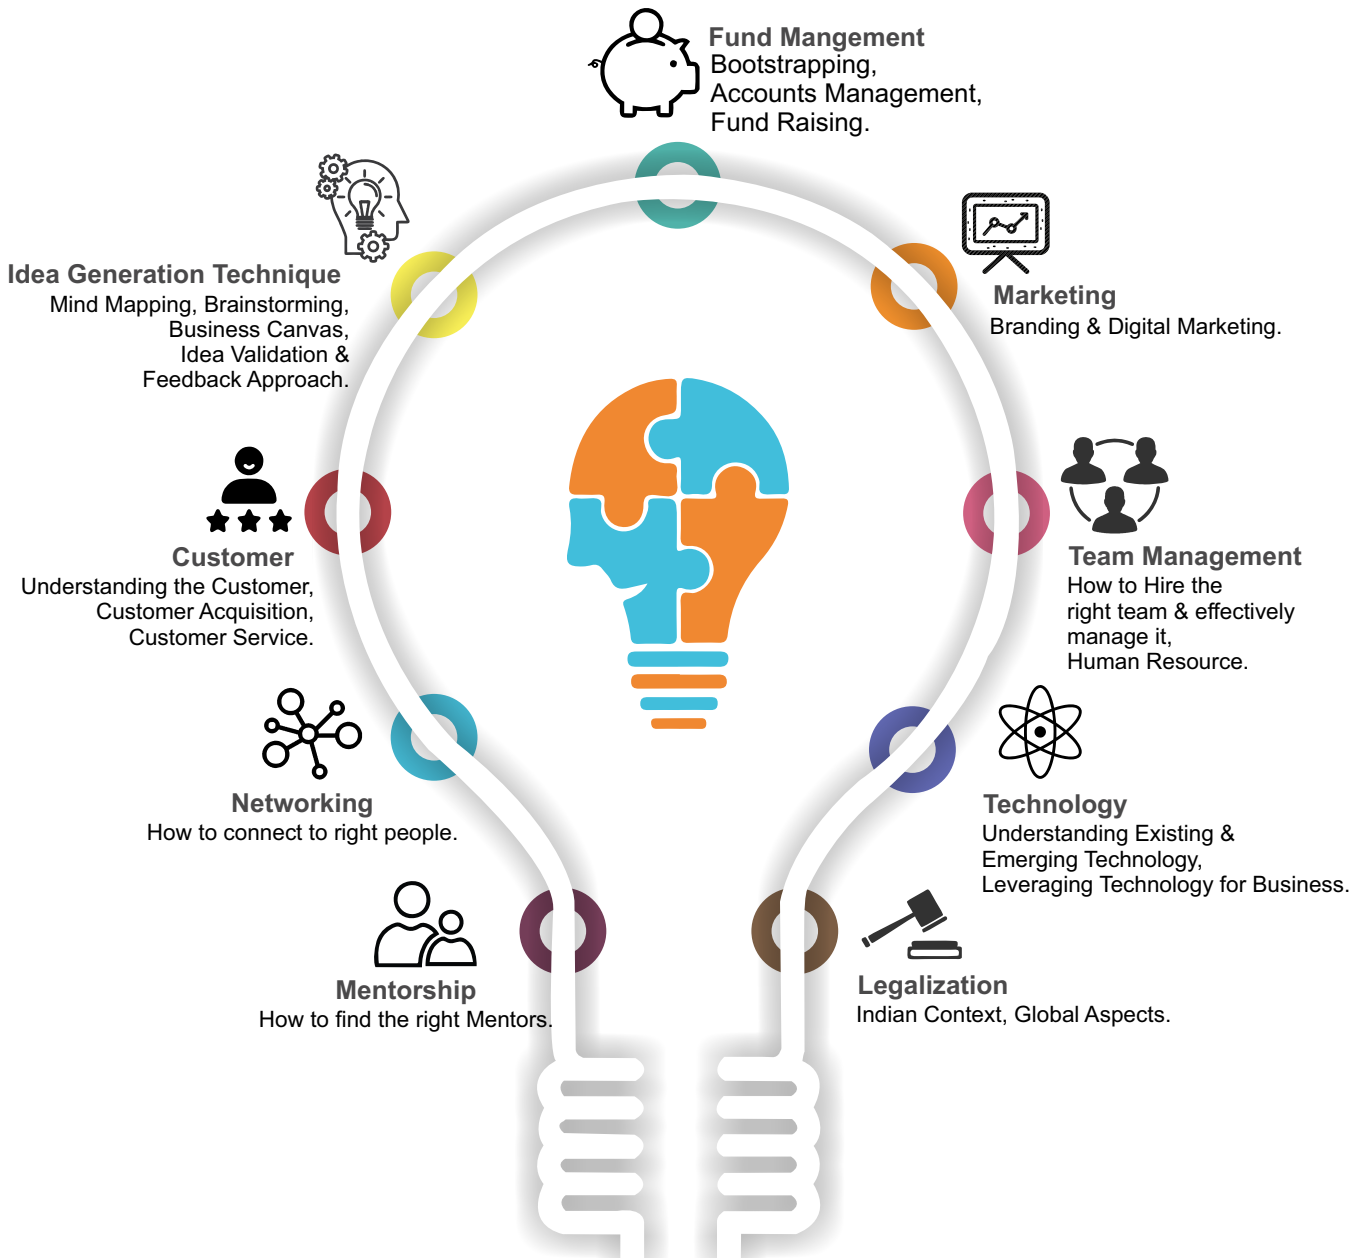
Fund Mangement
Bootstrapping,
Accounts Management,
Fund Raising.

Idea Generation Technique
Mind Mapping, Brainstorming,
Business Canvas,
Idea Validation &
Feedback Approach.

Marketing
Branding & Digital Marketing.

Customer
Understanding the Customer,
Customer Acquisition,
Customer Service.

Team Management
How to Hire the
right team & effectively
manage it,
Human Resource.

Networking
How to connect to right people.

Technology
Understanding Existing &
Emerging Technology,
Leveraging Technology for Business.

Mentorship
How to find the right Mentors.

Legalization
Indian Context, Global Aspects.